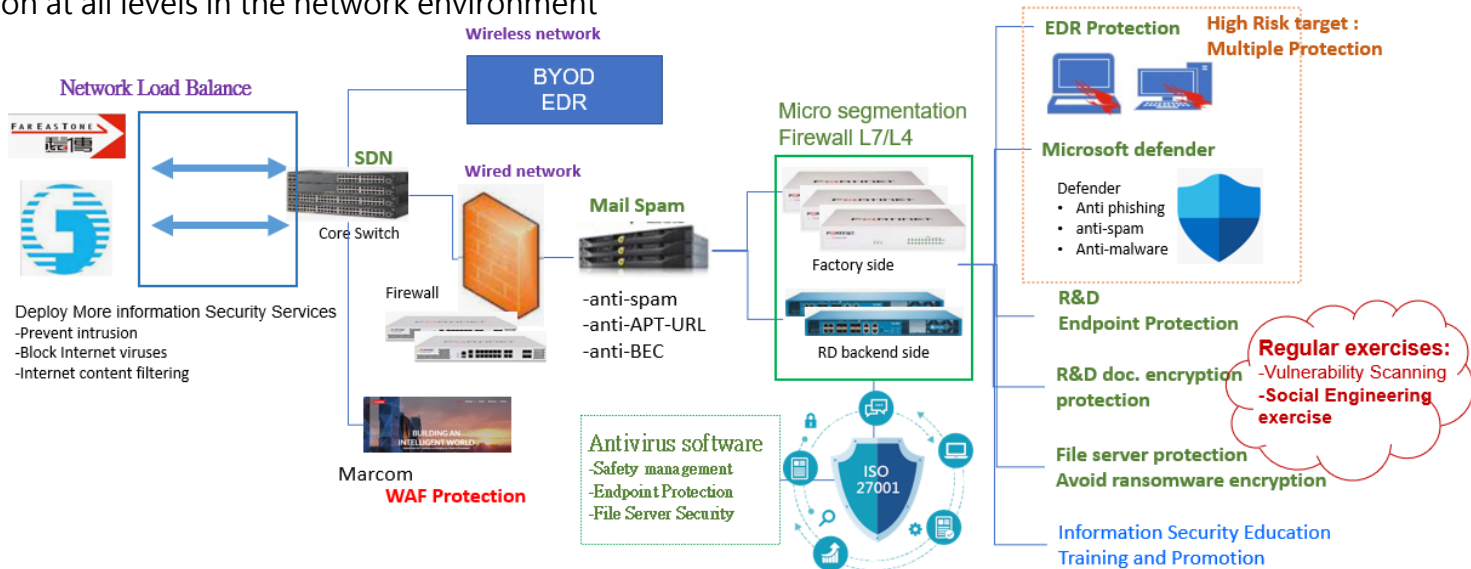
on at all levels in the network environment

Wireless network

BYOD
EDR

Network Load Balance

FAR EASTONE 遠傳

SDN

Core Switch

Wired network

Firewall

Mail Spam

-anti-spam
-anti-APT-URL
-anti-BEC

Micro segmentation
Firewall L7/L4

Factory side

RD backend side

Deploy More information Security Services
-Prevent intrusion
-Block Internet viruses
-Internet content filtering

BUILDING AN INTELLIGENT WORLD

Marcom
WAF Protection

Antivirus software
-Safety management
-Endpoint Protection
-File Server Security

ISO
27001

EDR Protection

High Risk target :
Multiple Protection

Microsoft defender

Defender
• Anti phishing
• anti-spam
• Anti-malware

R&D
Endpoint Protection

R&D doc. encryption
protection

Regular exercises:
-Vulnerability Scanning
-Social Engineering exercise

File server protection
Avoid ransomware encryption

Information Security Education
Training and Promotion